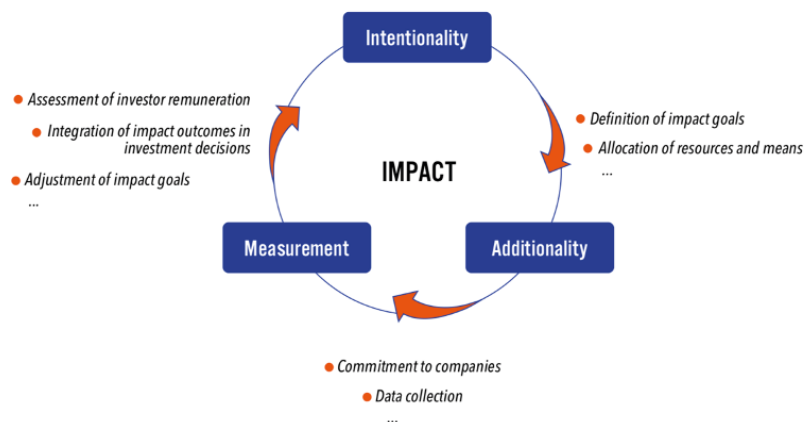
Intentionality

Assessment of investor remuneration
Integration of impact outcomes in investment decisions
Adjustment of impact goals
...

Definition of impact goals
Allocation of resources and means
...

IMPACT

Measurement

Additionality

Commitment to companies
Data collection
...